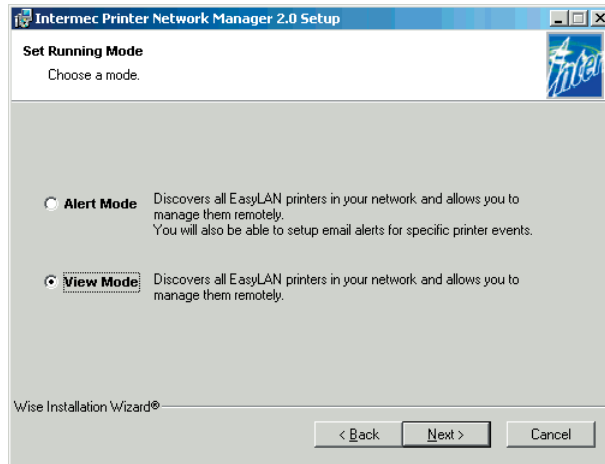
Intermec Printer Network Manager 2.0 Setup

Set Running Mode

Choose a mode.

Inter

Alert Mode Discovers all EasyLAN printers in your network and allows you to manage them remotely. You will also be able to setup email alerts for specific printer events.

View Mode Discovers all EasyLAN printers in your network and allows you to manage them remotely.

Wise Installation Wizard®

< Back

Next >

Cancel